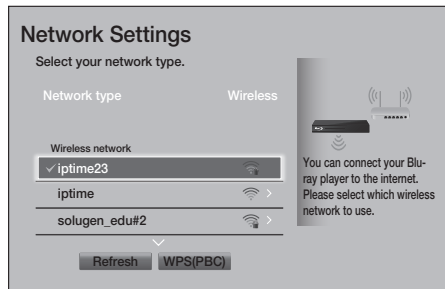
Network Settings
Select your network type.

Network type Wireless

Wireless network
✓ iptime23
iptime
solugen_edu#2

Refresh WPS(PBC)

You can connect your Blu-ray player to the internet. Please select which wireless network to use.